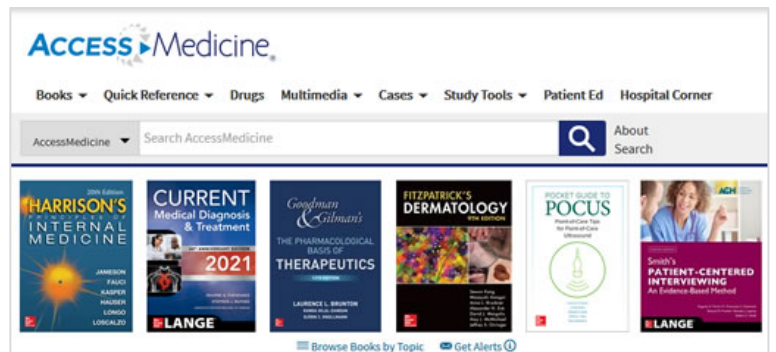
ACCESS Medicine

Books ▾ Quick Reference ▾ Drugs Multimedia ▾ Cases ▾ Study Tools ▾ Patient Ed Hospital Corner

AccessMedicine ▾ Search AccessMedicine About Search

20th Edition HARRISON'S PRINCIPLES OF INTERNAL MEDICINE JAMESON FAUCI KASPER HAUSER LONGO LOSCALZO

CURRENT Medical Diagnosis & Treatment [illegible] 2021 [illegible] LANGE

Goodman & Gilman's THE PHARMACOLOGICAL BASIS OF THERAPEUTICS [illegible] LAURENCE L. BRUNTON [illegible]

FITZPATRICK'S DERMATOLOGY 9TH EDITION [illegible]

POCKET GUIDE TO POCUS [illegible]

ACH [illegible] Smith's PATIENT-CENTERED INTERVIEWING An Evidence-Based Method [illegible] LANGE

Browse Books by Topic Get Alerts